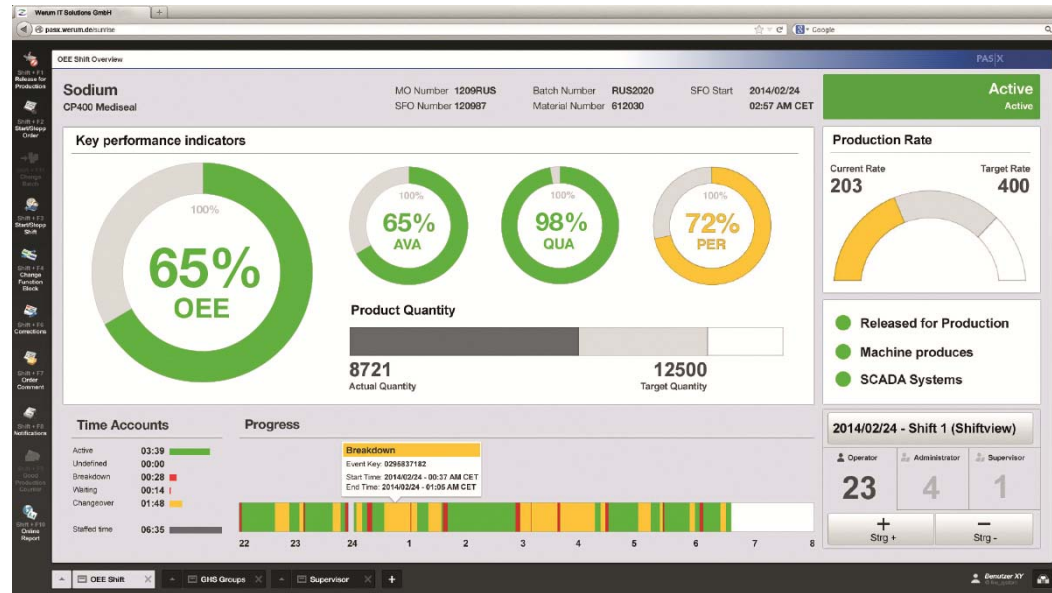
Werum IT Solutions GmbH
pasx.werum.de/sunrise
Google

Shift + F1 Release for Production
Shift + F2 Start/Stopp Order
Shift + F3 Change Batch
Shift + F3 Start/Stopp Shift
Shift + F4 Change Function Block
Shift + F6 Corrections
Shift + F7 Order Comment
Shift + F8 Notifications
Shift + F9 Good Production Counter
Shift + F10 Online Report

OEE Shift Overview
PAS|X

Sodium
CP400 Mediseal
MO Number 1209RUS
SFO Number 120987
Batch Number RUS2020
Material Number 612030
SFO Start 2014/02/24 02:57 AM CET

Active
Active

Key performance indicators
100%
65%
OEE
100%
65%
AVA
100%
98%
QUA
100%
72%
PER

Product Quantity
8721
Actual Quantity
12500
Target Quantity

Production Rate
Current Rate
203
Target Rate
400

Released for Production
Machine produces
SCADA Systems

Time Accounts
| | |
|---|---|
| Active | 03:39 |
| Undefined | 00:00 |
| Breakdown | 00:28 |
| Waiting | 00:14 |
| Changeover | 01:48 |
| Staffed time | 06:35 |

Progress
Breakdown
Event Key: 0295837182
Start Time: 2014/02/24 - 00:37 AM CET
End Time: 2014/02/24 - 01:06 AM CET
22 23 24 1 2 3 4 5 6 7 8

2014/02/24 - Shift 1 (Shiftview)
Operator
23
Administrator
4
Supervisor
1
+
Strg +
−
Strg -

OEE Shift
GHS Groups
Supervisor
+
Benutzer XY